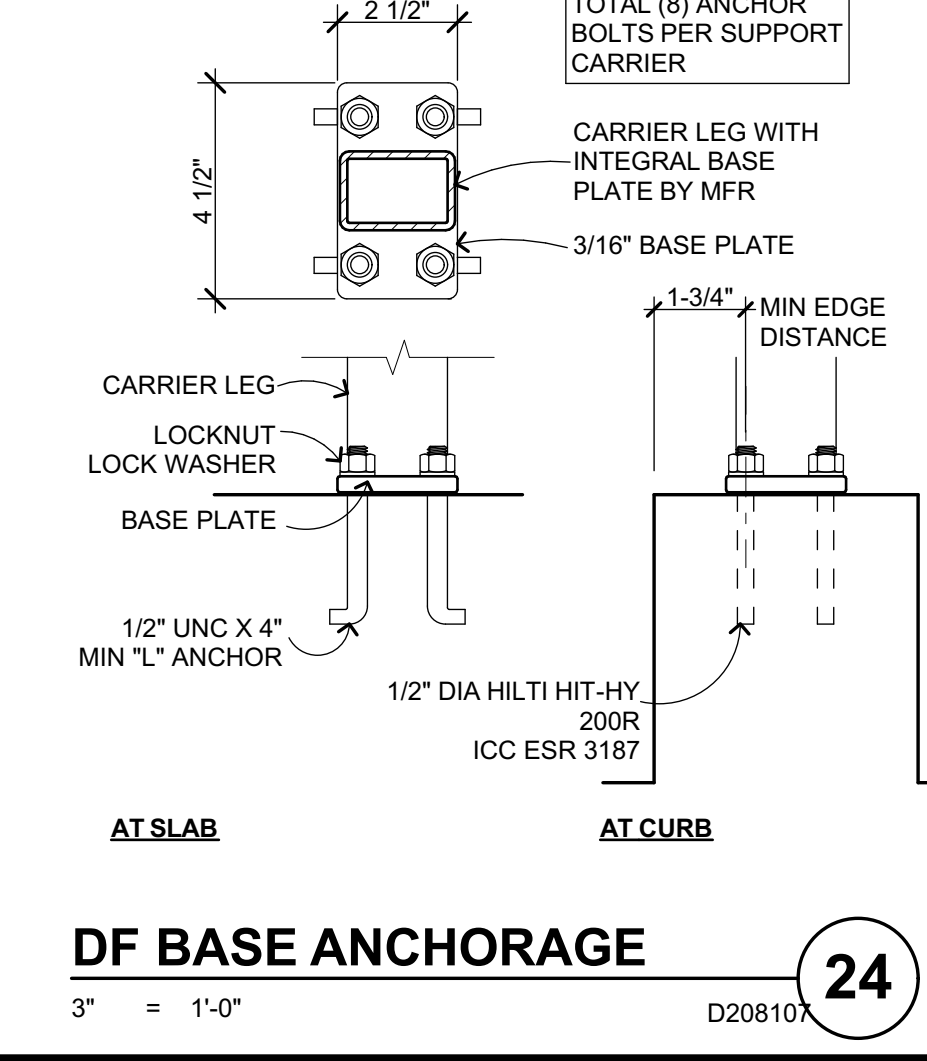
2 1/2"

TOTAL (8) ANCHOR BOLTS PER SUPPORT CARRIER

4 1/2"

CARRIER LEG WITH INTEGRAL BASE PLATE BY MFR

3/16" BASE PLATE

1-3/4"

MIN EDGE DISTANCE

CARRIER LEG

LOCKNUT
LOCK WASHER

BASE PLATE

1/2" UNC X 4"
MIN "L" ANCHOR

1/2" DIA HILTI HIT-HY 200R
ICC ESR 3187

AT SLAB

AT CURB

DF BASE ANCHORAGE

24

3" = 1'-0"

D208107